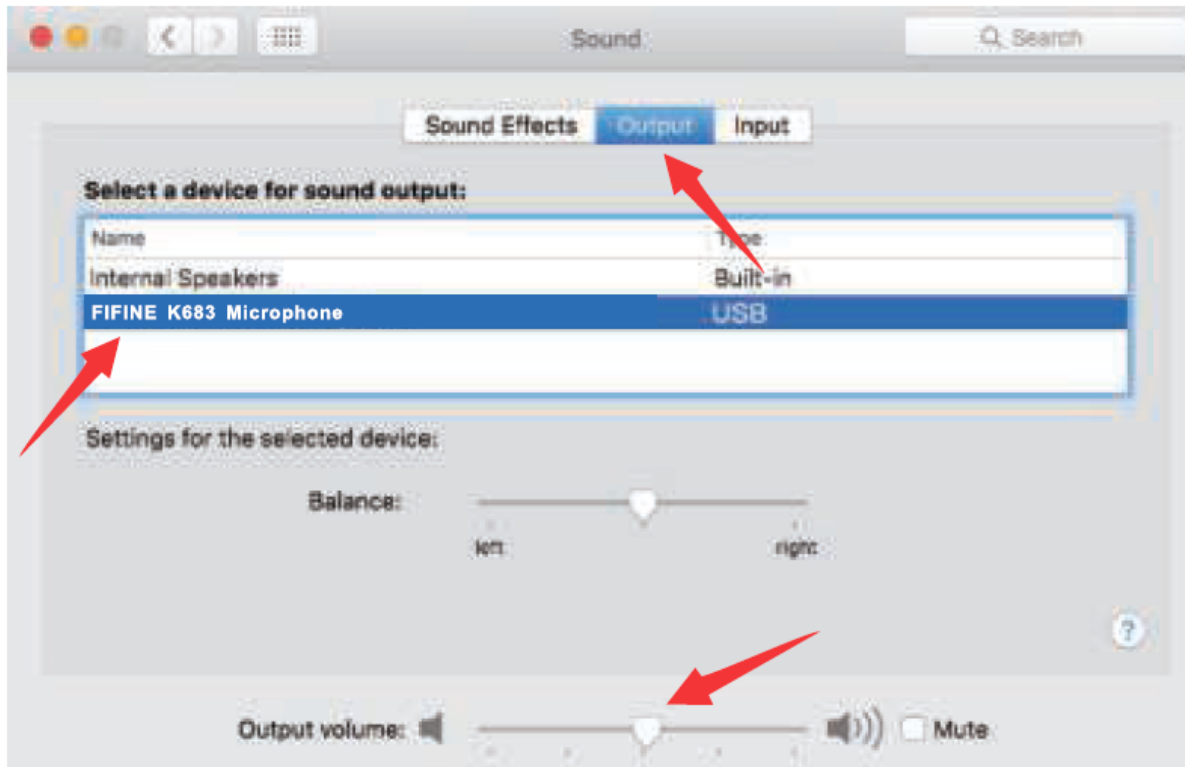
Sound

Search

Sound Effects Output Input

Select a device for sound output:

| Name | Type |
|---|---|
| Internal Speakers | Built-in |
| FIFINE K683 Microphone | USB |

Settings for the selected device:

Balance:

left right

?

Output volume: Mute